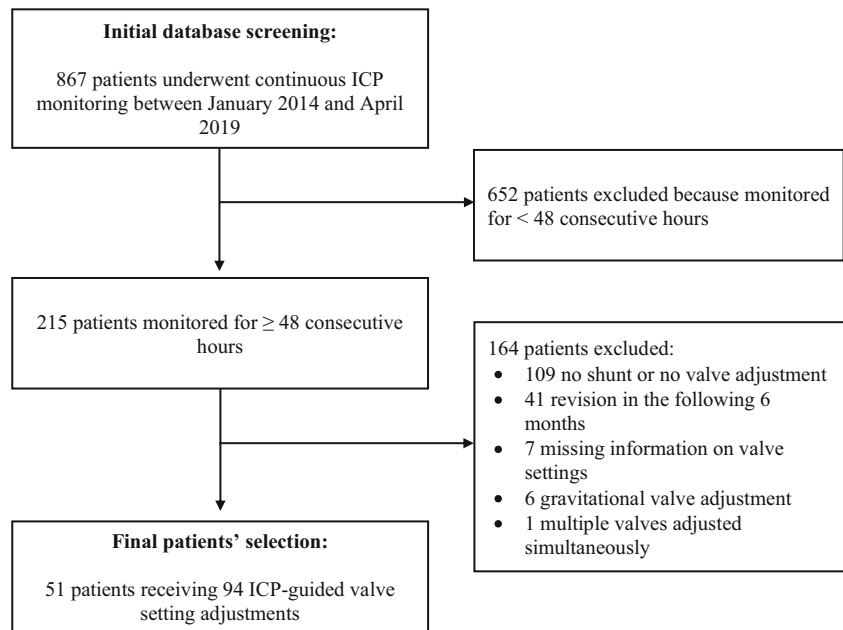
**Initial database screening:**

867 patients underwent continuous ICP monitoring between January 2014 and April 2019

652 patients excluded because monitored for < 48 consecutive hours

215 patients monitored for $\geq$ 48 consecutive hours

164 patients excluded:
- 109 no shunt or no valve adjustment
- 41 revision in the following 6 months
- 7 missing information on valve settings
- 6 gravitational valve adjustment
- 1 multiple valves adjusted simultaneously

**Final patients' selection:**

51 patients receiving 94 ICP-guided valve setting adjustments